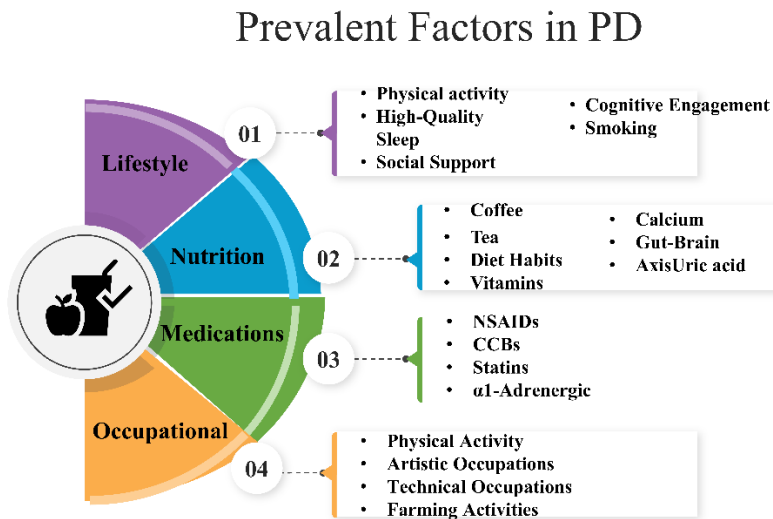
Prevalent Factors in PD

Lifestyle

01

- Physical activity
- High-Quality Sleep
- Social Support

- Cognitive Engagement
- Smoking

Nutrition

02

- Coffee
- Tea
- Diet Habits
- Vitamins

- Calcium
- Gut-Brain
- AxisUric acid

Medications

03

- NSAIDs
- CCBs
- Statins
- α1-Adrenergic

Occupational

04

- Physical Activity
- Artistic Occupations
- Technical Occupations
- Farming Activities